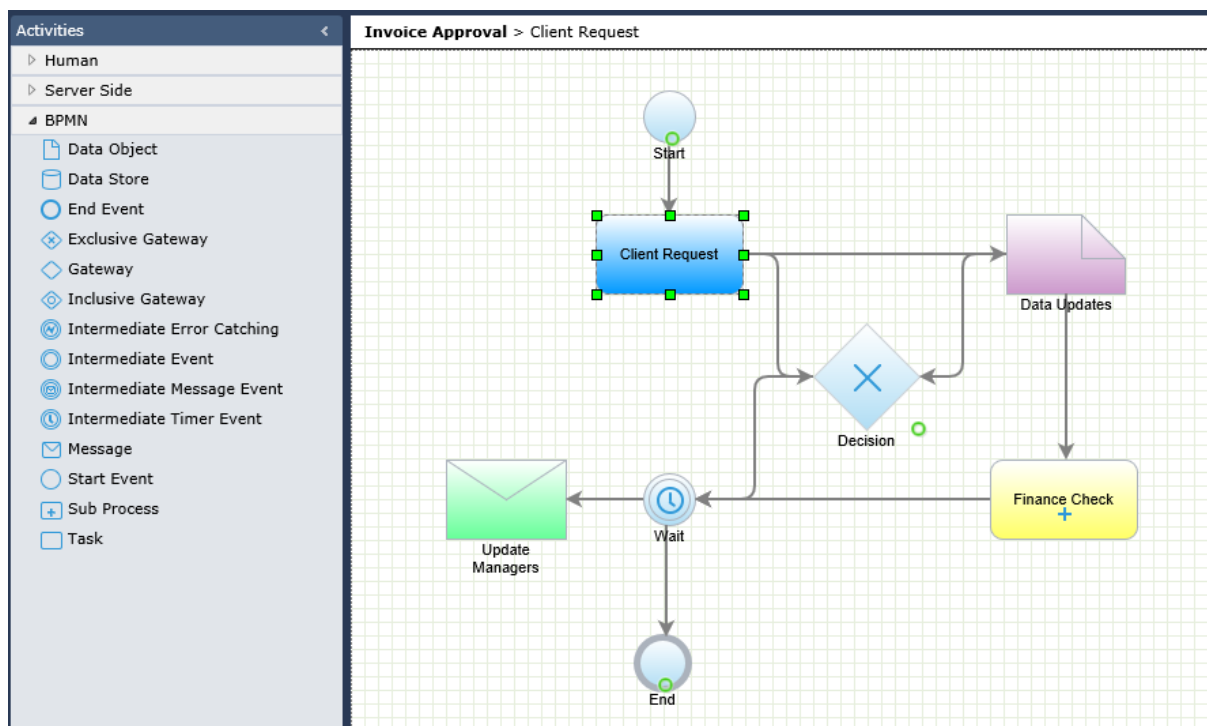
Activities

Human

Server Side

BPMN

Data Object

Data Store

End Event

Exclusive Gateway

Gateway

Inclusive Gateway

Intermediate Error Catching

Intermediate Event

Intermediate Message Event

Intermediate Timer Event

Message

Start Event

Sub Process

Task

**Invoice Approval** > Client Request

Start

Client Request

Data Updates

Decision

Finance Check

Update Managers

Wait

End